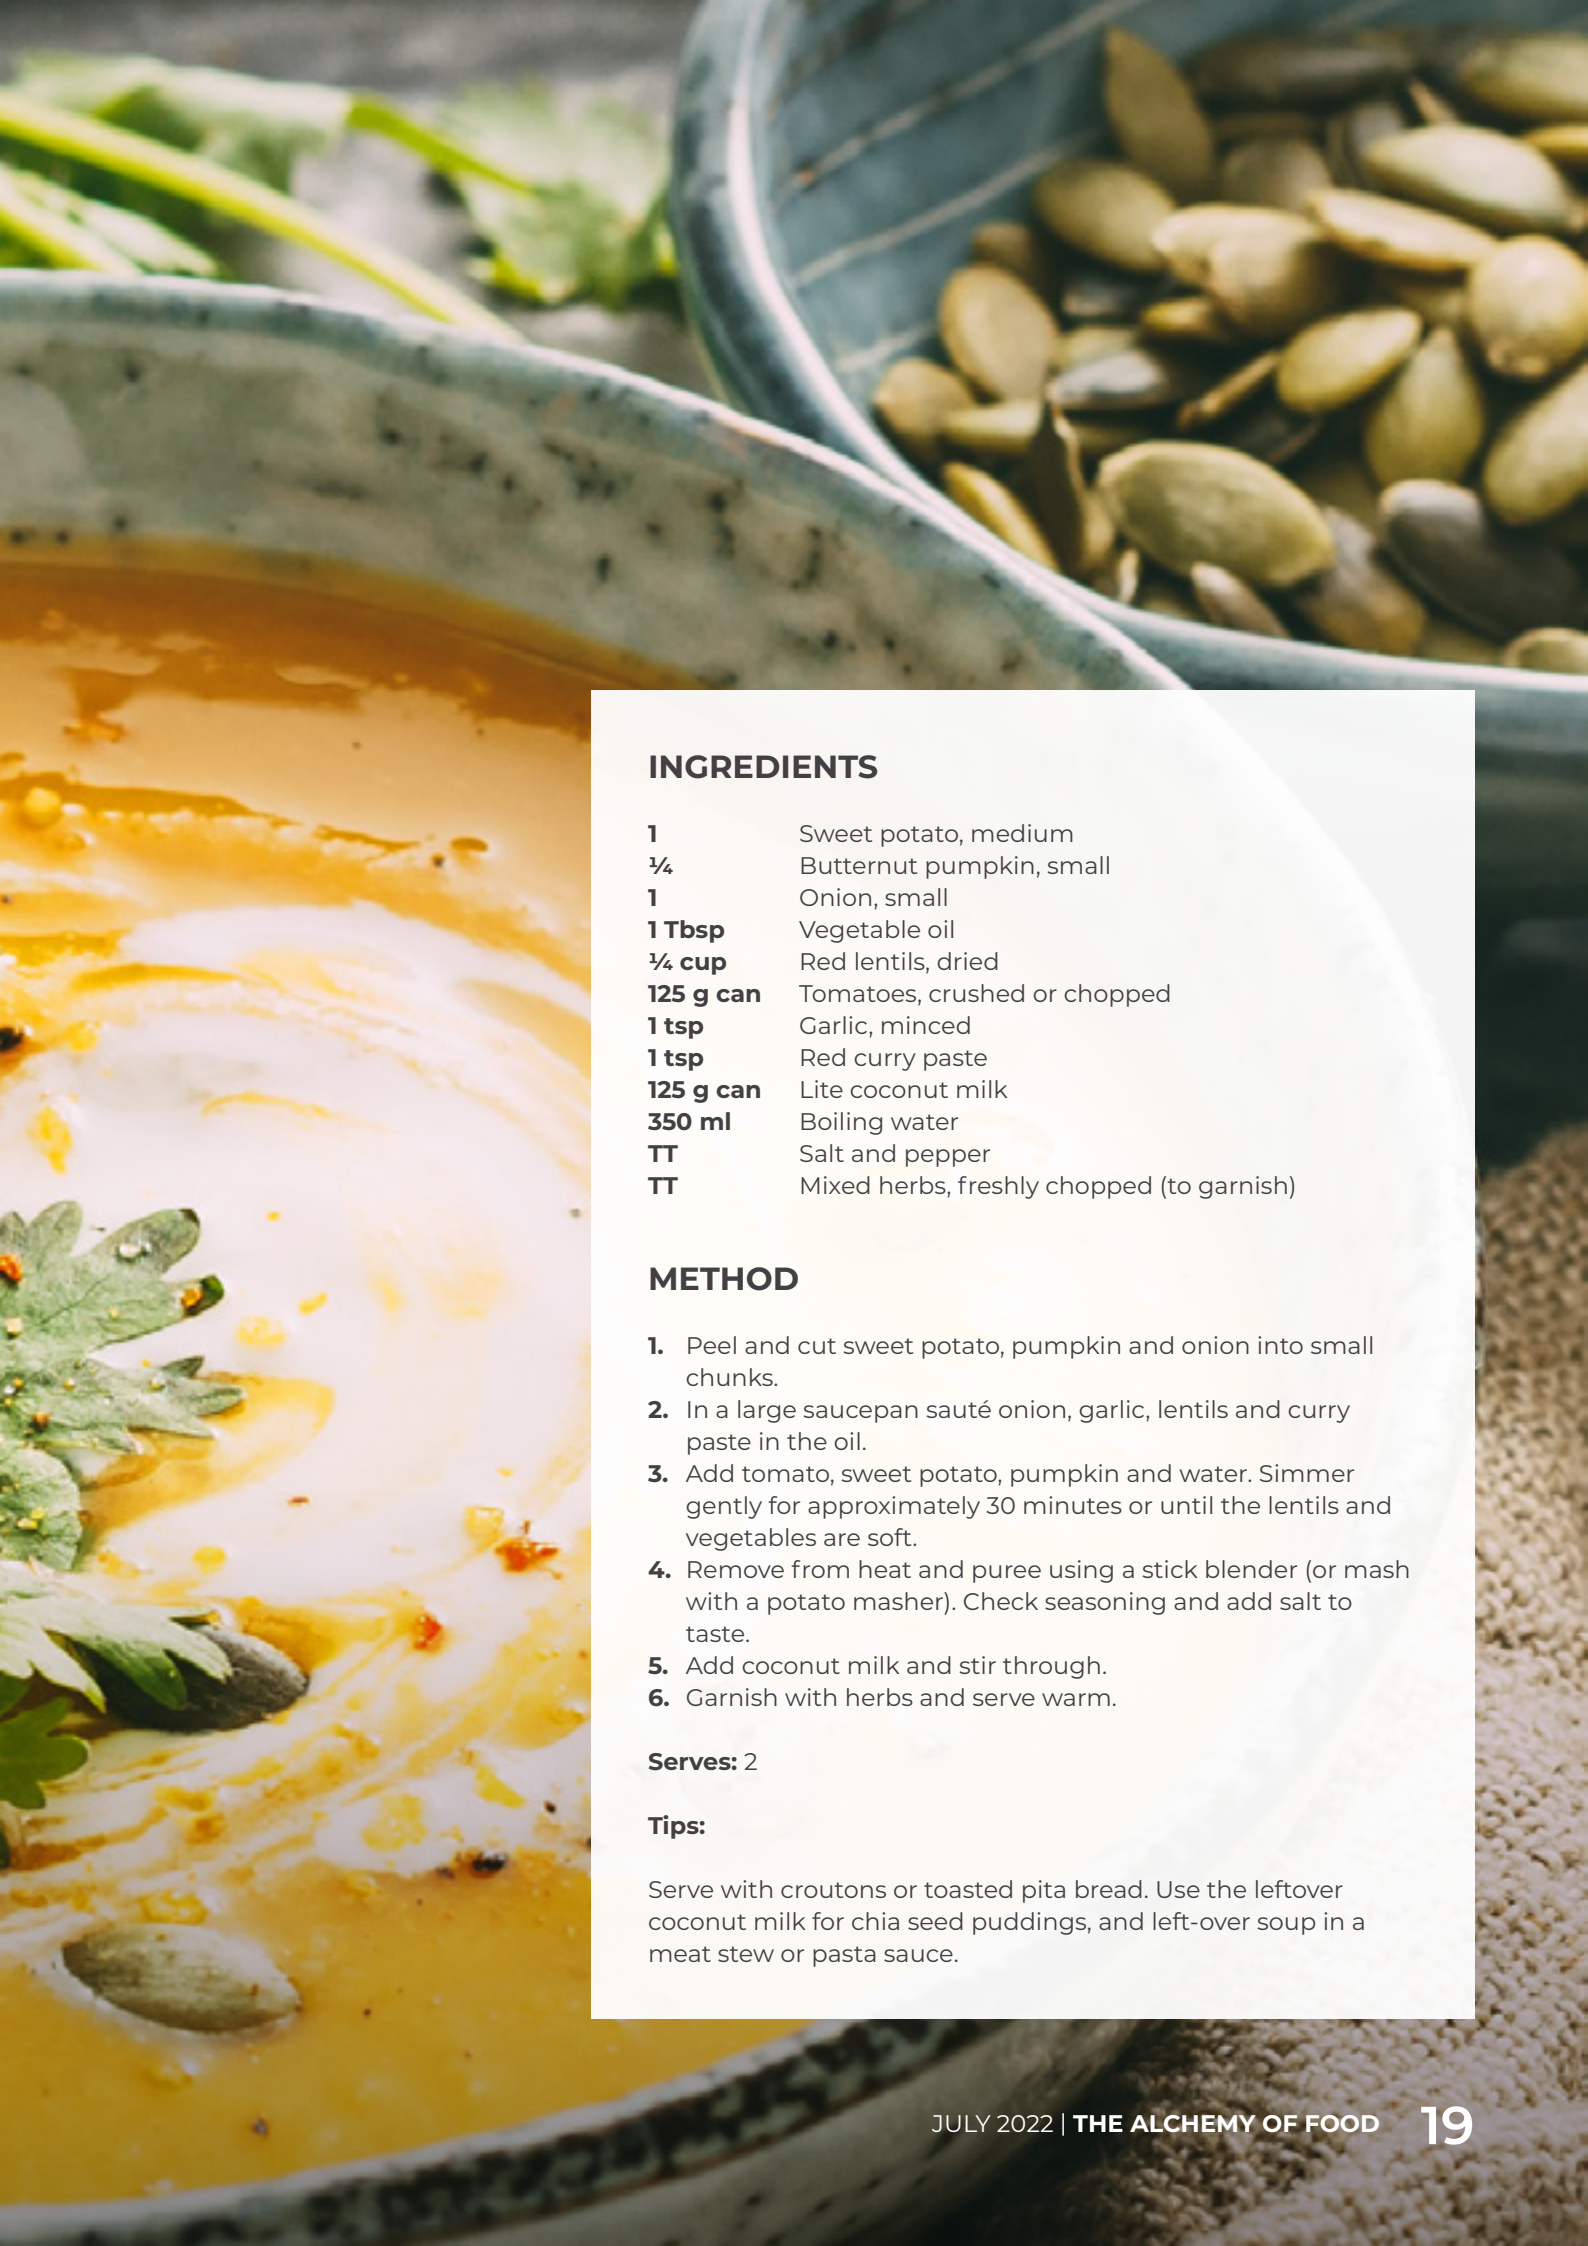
INGREDIENTS

| | |
|---|---|
| **1** | Sweet potato, medium |
| **¼** | Butternut pumpkin, small |
| **1** | Onion, small |
| **1 Tbsp** | Vegetable oil |
| **¼ cup** | Red lentils, dried |
| **125 g can** | Tomatoes, crushed or chopped |
| **1 tsp** | Garlic, minced |
| **1 tsp** | Red curry paste |
| **125 g can** | Lite coconut milk |
| **350 ml** | Boiling water |
| **TT** | Salt and pepper |
| **TT** | Mixed herbs, freshly chopped (to garnish) |

METHOD

1. Peel and cut sweet potato, pumpkin and onion into small chunks.
2. In a large saucepan sauté onion, garlic, lentils and curry paste in the oil.
3. Add tomato, sweet potato, pumpkin and water. Simmer gently for approximately 30 minutes or until the lentils and vegetables are soft.
4. Remove from heat and puree using a stick blender (or mash with a potato masher). Check seasoning and add salt to taste.
5. Add coconut milk and stir through.
6. Garnish with herbs and serve warm.

**Serves:** 2

**Tips:**

Serve with croutons or toasted pita bread. Use the leftover coconut milk for chia seed puddings, and left-over soup in a meat stew or pasta sauce.

JULY 2022 | **THE ALCHEMY OF FOOD** 19